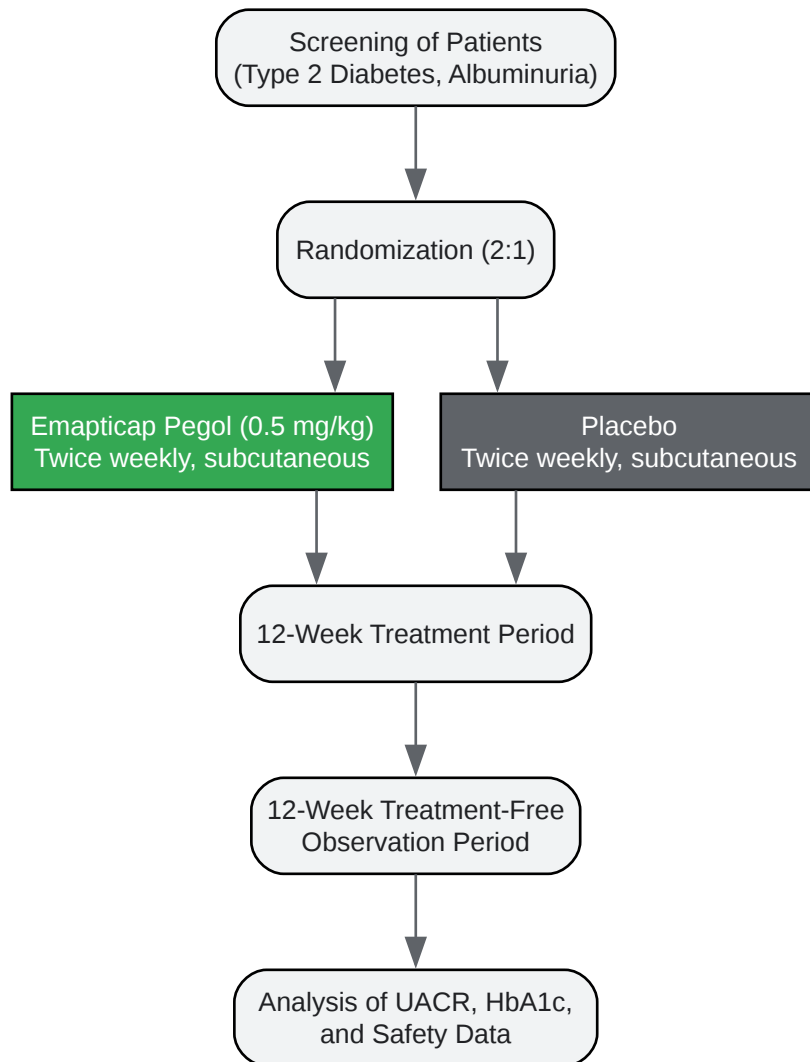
Screening of Patients
(Type 2 Diabetes, Albuminuria)

Randomization (2:1)

Emapticap Pegol (0.5 mg/kg)
Twice weekly, subcutaneous

Placebo
Twice weekly, subcutaneous

12-Week Treatment Period

12-Week Treatment-Free
Observation Period

Analysis of UACR, HbA1c,
and Safety Data